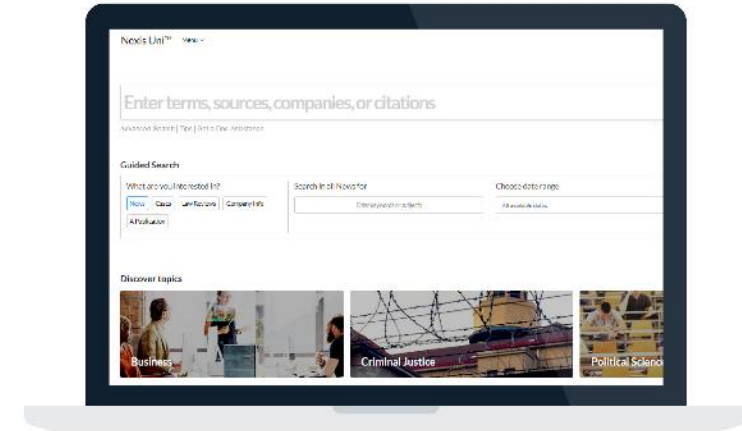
Nexis Uni™ Menu

Enter terms, sources, companies, or citations

Advanced Search | Tips | Point Doc Assistance

Guided Search

What are you interested in?

News | Cases | Law Reviews | Company Info

A Publication

Search in all News for

Enter keywords or subjects

Choose date range

All available dates

Discover topics

Business

Criminal Justice

Political Science